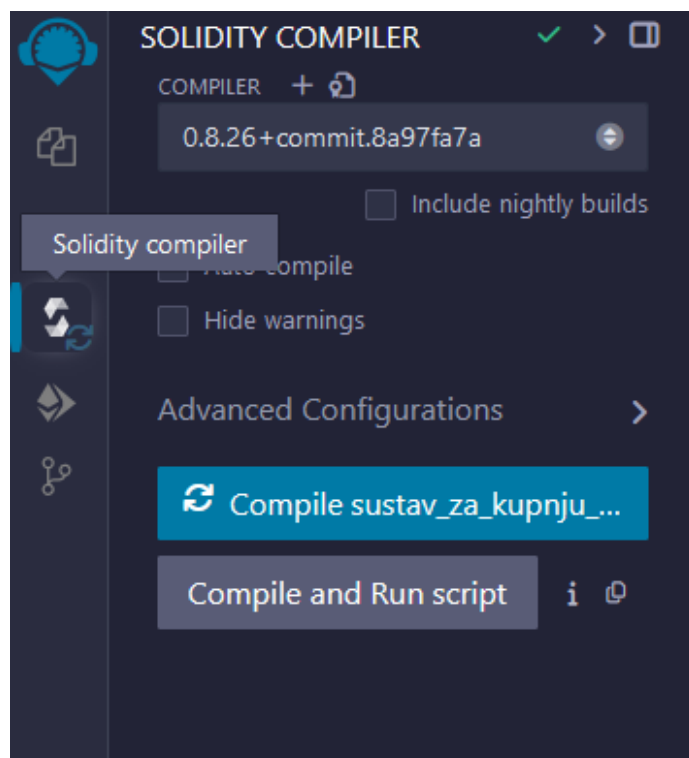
SOLIDITY COMPILER

COMPILER +

0.8.26+commit.8a97fa7a

Include nightly builds

Solidity compiler

Auto compile

Hide warnings

Advanced Configurations

Compile sustav_za_kupnju_...

Compile and Run script

i